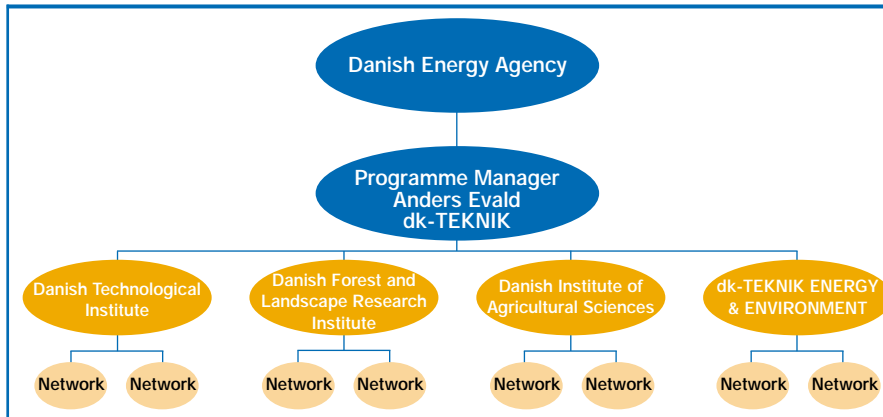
Danish Energy Agency

Programme Manager
Anders Evald
dk-TEKNIK

Danish Technological Institute

Danish Forest and Landscape Research Institute

Danish Institute of Agricultural Sciences

dk-TEKNIK ENERGY & ENVIRONMENT

Network

Network

Network

Network

Network

Network

Network

Network